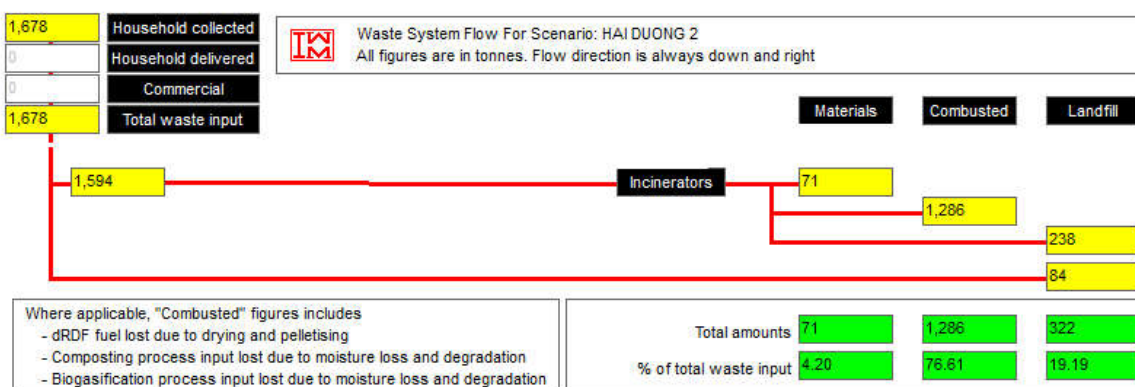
1,678 Household collected
0 Household delivered
0 Commercial
1,678 Total waste input

IWM

Waste System Flow For Scenario: HAI DUONG 2
All figures are in tonnes. Flow direction is always down and right

Materials
Combusted
Landfill

1,594
Incinerators
71
1,286
238
84

Where applicable, "Combusted" figures includes
- dRDF fuel lost due to drying and pelletising
- Composting process input lost due to moisture loss and degradation
- Biogasification process input lost due to moisture loss and degradation

Total amounts 71 1,286 322
% of total waste input 4.20 76.61 19.19